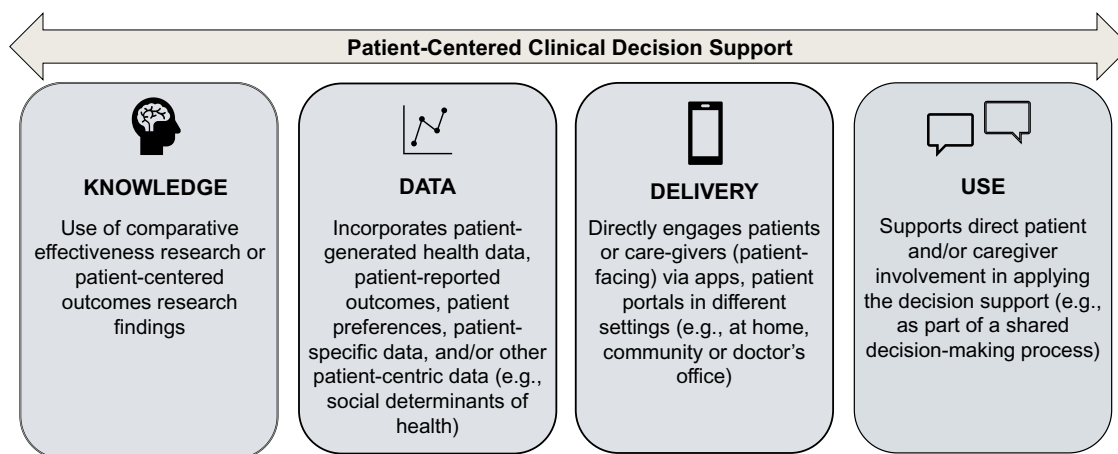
Patient-Centered Clinical Decision Support

KNOWLEDGE

Use of comparative effectiveness research or patient-centered outcomes research findings

DATA

Incorporates patient-generated health data, patient-reported outcomes, patient preferences, patient-specific data, and/or other patient-centric data (e.g., social determinants of health)

DELIVERY

Directly engages patients or care-givers (patient-facing) via apps, patient portals in different settings (e.g., at home, community or doctor's office)

USE

Supports direct patient and/or caregiver involvement in applying the decision support (e.g., as part of a shared decision-making process)